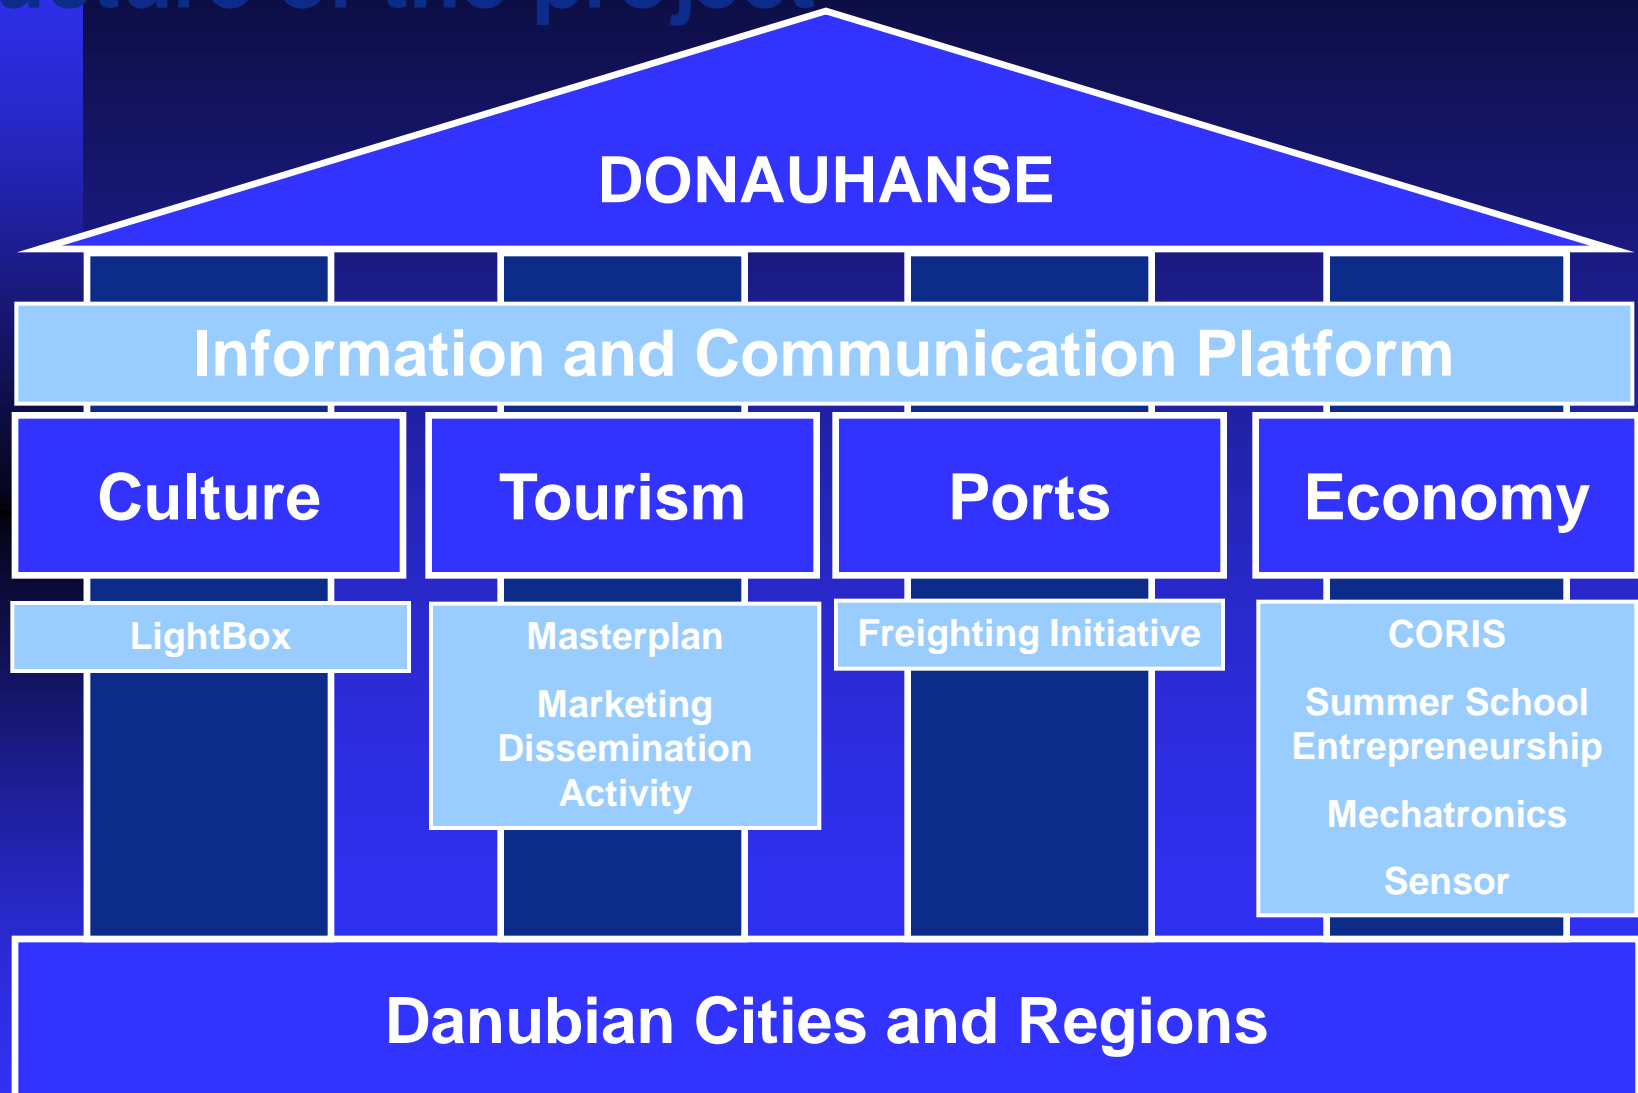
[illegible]

DONAUHANSE

Information and Communication Platform

Culture

Tourism

Ports

Economy

LightBox

Masterplan

Marketing Dissemination Activity

Freighting Initiative

CORIS

Summer School Entrepreneurship

Mechatronics

Sensor

Danubian Cities and Regions